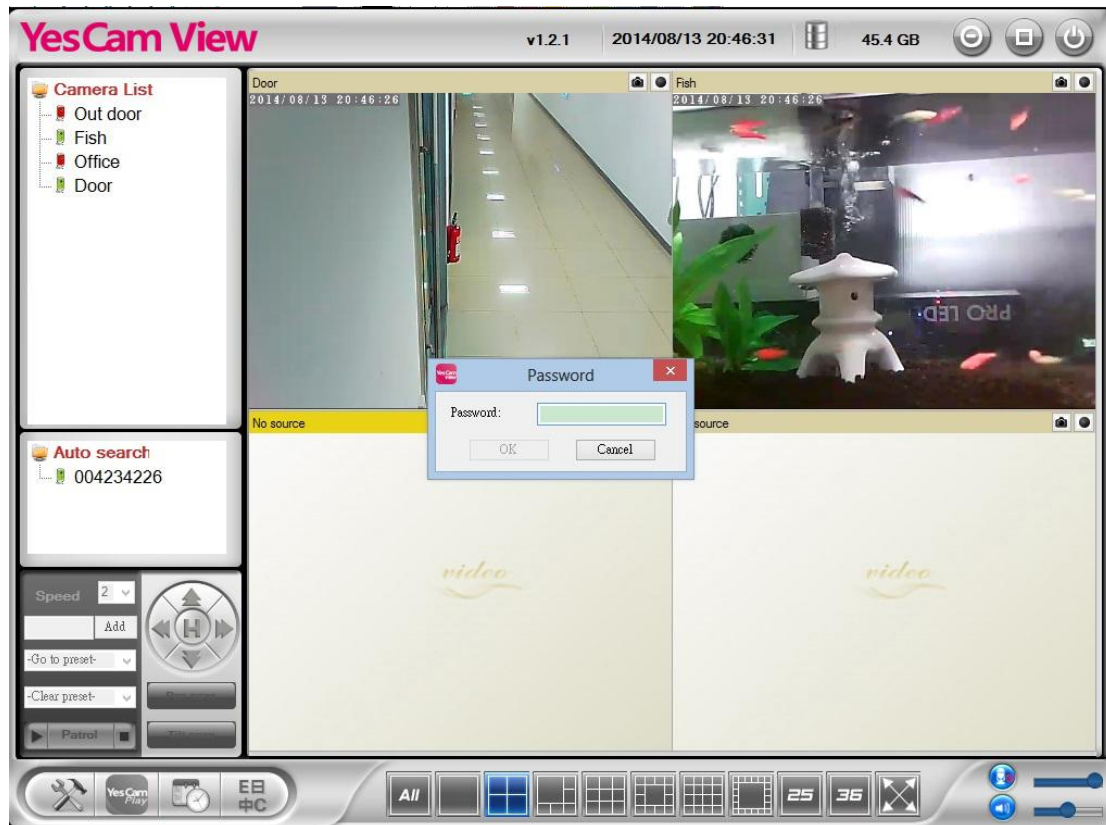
YesCam View

v1.2.1 2014/08/13 20:46:31 45.4 GB

Camera List
Out door
Fish
Office
Door

Auto search
004234226

Speed 2
Add
-Go to preset-
-Clear preset-
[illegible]
Patrol
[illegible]

Door
2014/08/13 20:46:26

Fish
2014/08/13 20:46:26

PRO LED

No source

source

video

video

Password
Password:
OK
Cancel

YesCam Play

E日
中C

All

25

36